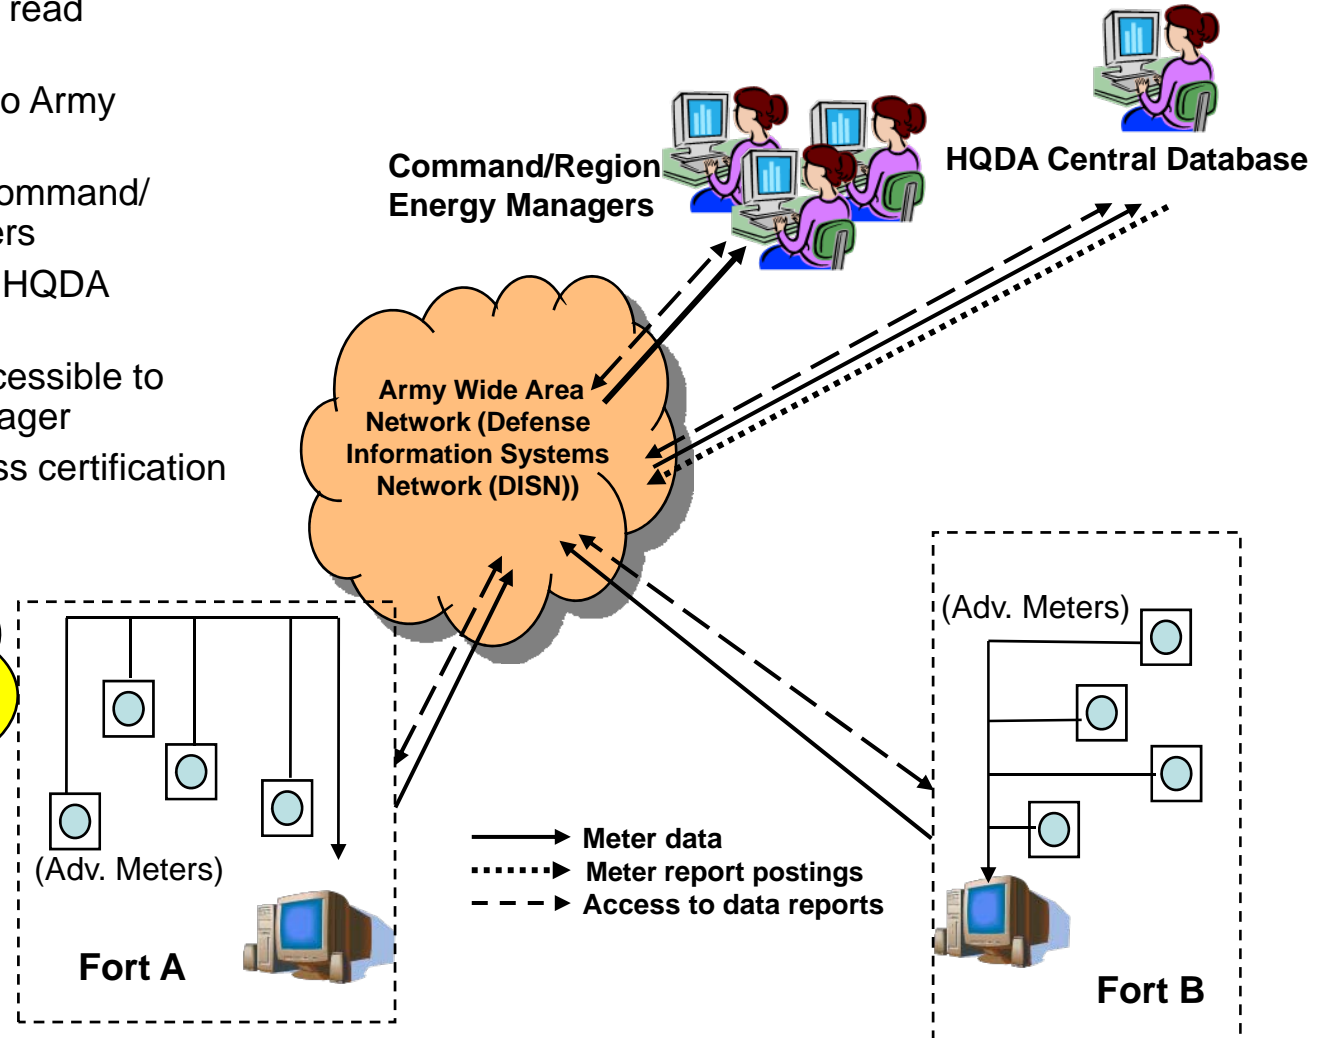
read

o Army

ommand/
ers
HQDA

cessible to
ager
ss certification

Command/Region
Energy Managers

HQDA Central Database

Army Wide Area Network (Defense Information Systems Network (DISN))

(Adv. Meters)

(Adv. Meters)

Fort A

Fort B

Meter data
Meter report postings
Access to data reports